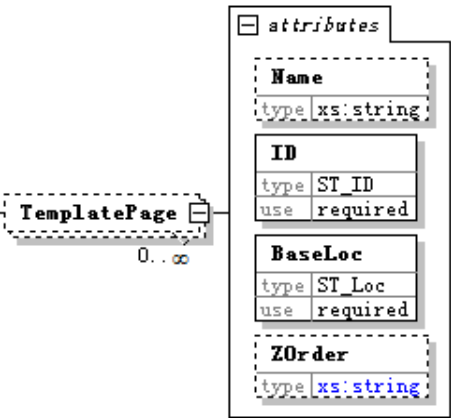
attributes

Name

| type | xs:string |
|---|---|

ID

| type | ST_ID |
|---|---|
| use | required |

TemplatePage

0..∞

BaseLoc

| type | ST_Loc |
|---|---|
| use | required |

ZOrder

| type | xs:string |
|---|---|